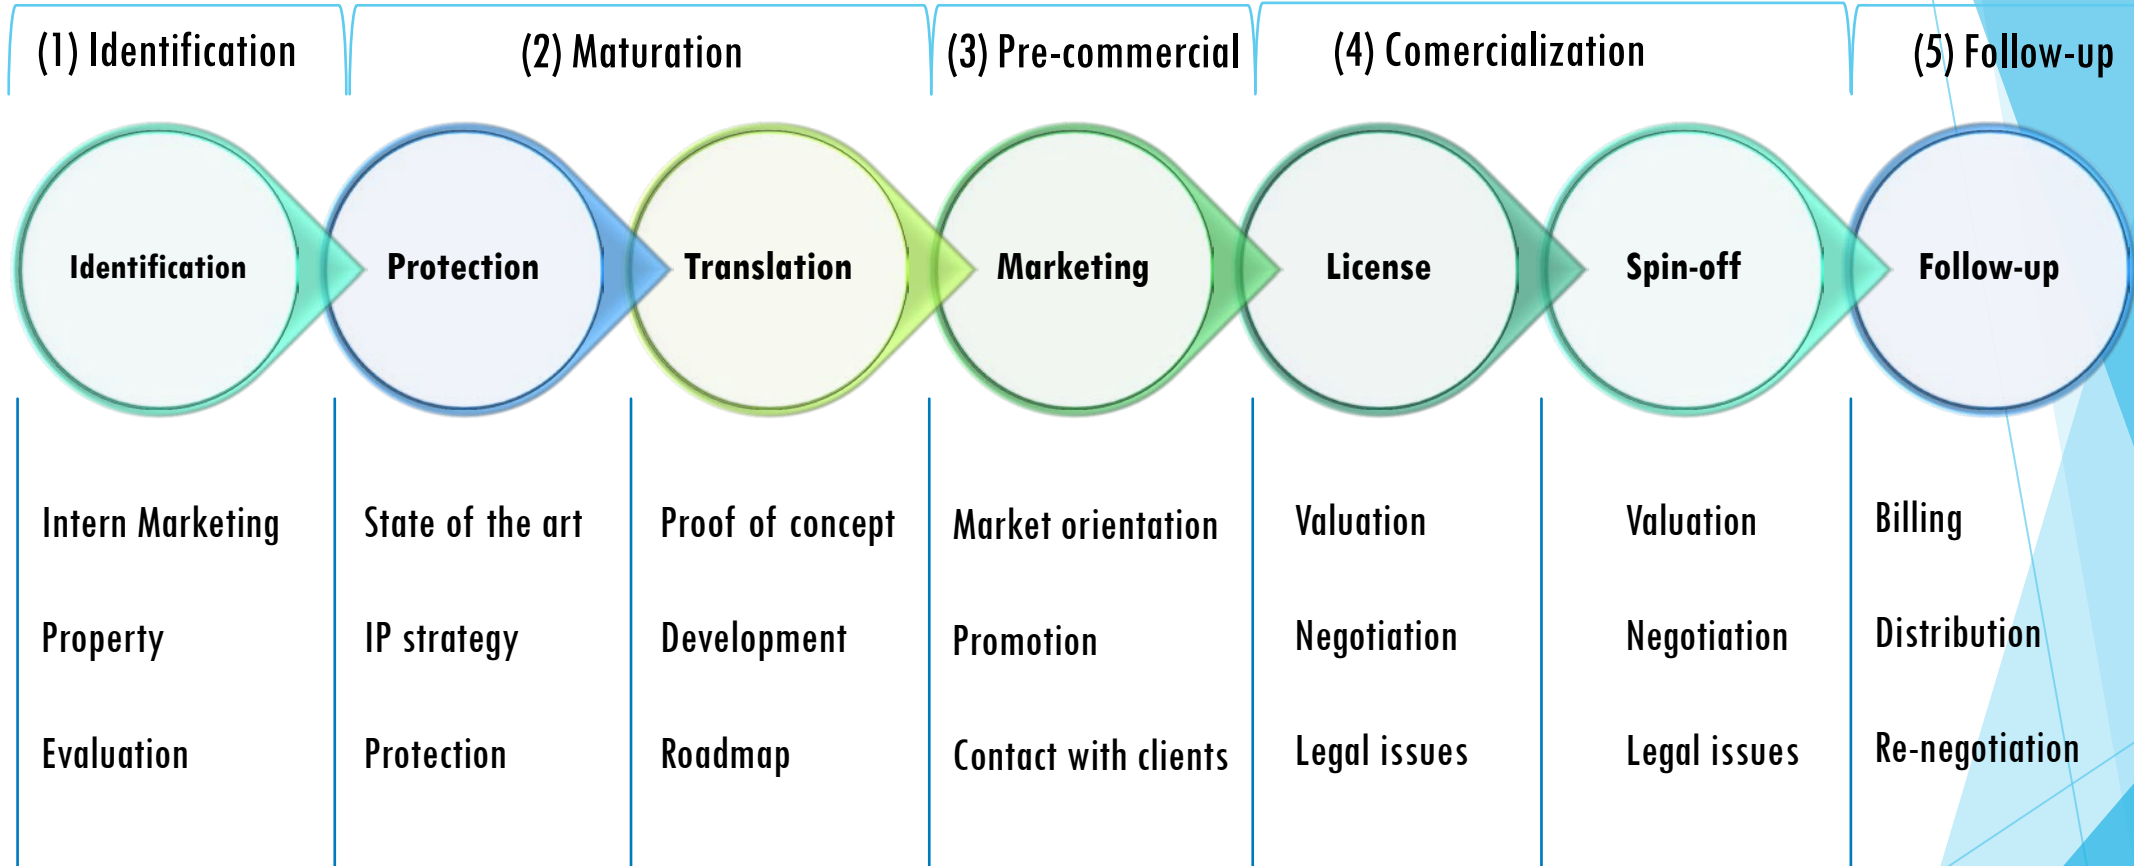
(1) Identification

(2) Maturation

(3) Pre-commercial

(4) Comercialization

(5) Follow-up

Identification

Protection

Translation

Marketing

License

Spin-off

Follow-up

Intern Marketing

Property

Evaluation

State of the art

IP strategy

Protection

Proof of concept

Development

Roadmap

Market orientation

Promotion

Contact with clients

Valuation

Negotiation

Legal issues

Valuation

Negotiation

Legal issues

Billing

Distribution

Re-negotiation